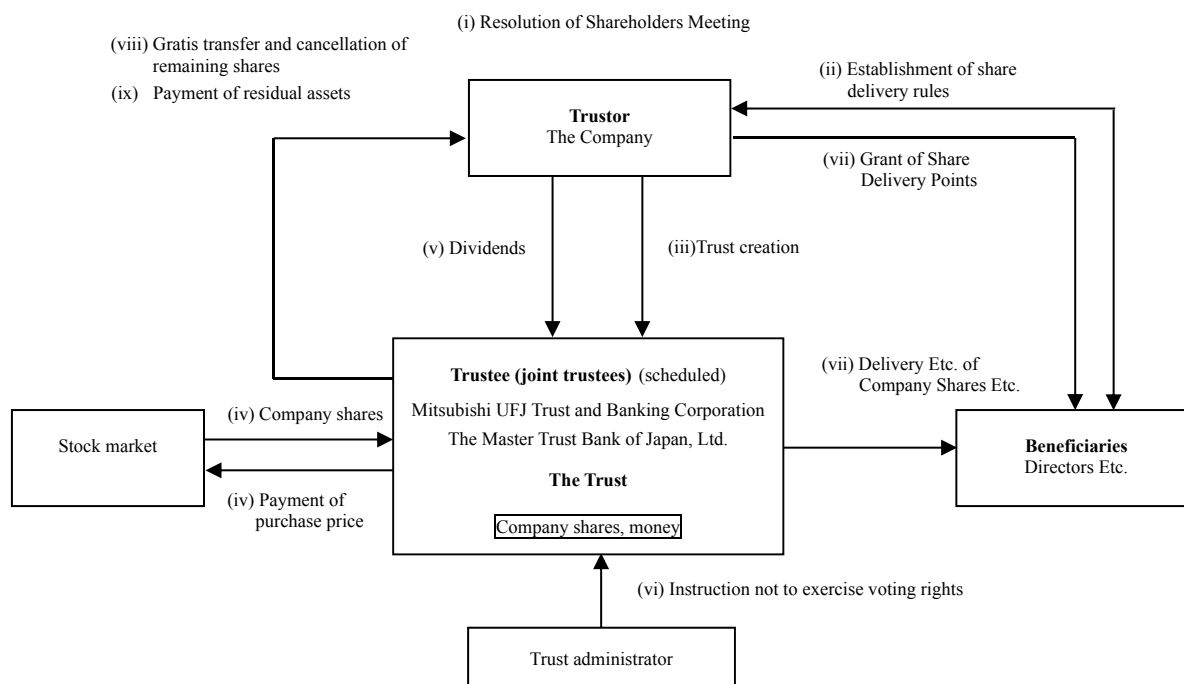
(i) Resolution of Shareholders Meeting

(viii) Gratis transfer and cancellation of remaining shares

(ix) Payment of residual assets

(ii) Establishment of share delivery rules

**Trustor**
The Company

(vii) Grant of Share Delivery Points

(v) Dividends

(iii)Trust creation

(vii) Delivery Etc. of Company Shares Etc.

**Trustee (joint trustees)** (scheduled)

Mitsubishi UFJ Trust and Banking Corporation

The Master Trust Bank of Japan, Ltd.

**The Trust**

Company shares, money

Stock market

(iv) Company shares

(iv) Payment of purchase price

**Beneficiaries**
Directors Etc.

(vi) Instruction not to exercise voting rights

Trust administrator